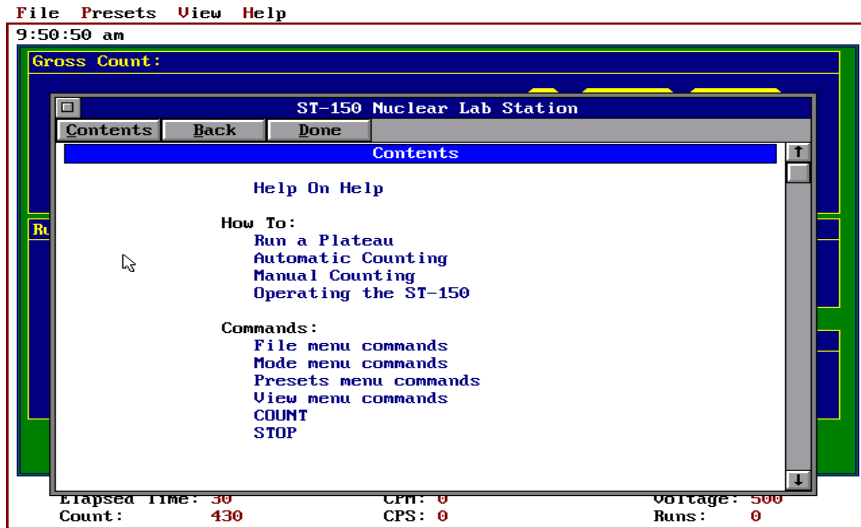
File Presets View Help
9:50:50 am
Gross Count:
Ru

ST-150 Nuclear Lab Station
Contents Back Done
Contents

Help On Help

How To:
Run a Plateau
Automatic Counting
Manual Counting
Operating the ST-150

Commands:
File menu commands
Mode menu commands
Presets menu commands
View menu commands
COUNT
STOP

Elapsed Time: 30
CPM: 0
Voltage: 500
Count: 430
CPS: 0
Runs: 0